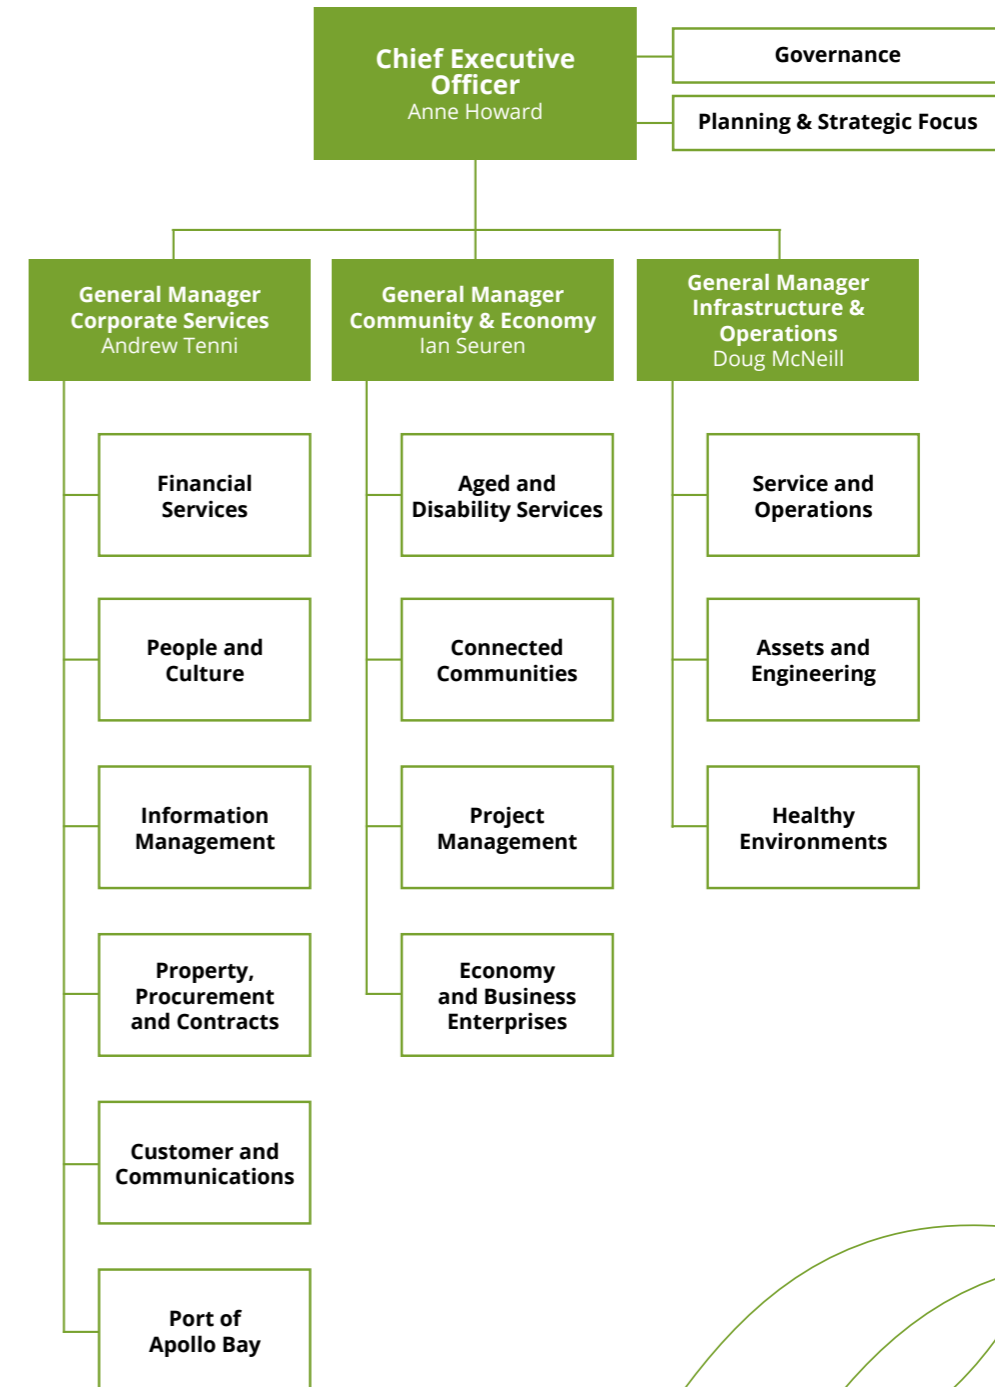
Chief Executive Officer
Anne Howard

Governance

Planning & Strategic Focus

General Manager Corporate Services
Andrew Tenni

General Manager Community & Economy
Ian Seuren

General Manager Infrastructure & Operations
Doug McNeill

Financial Services

People and Culture

Information Management

Property, Procurement and Contracts

Customer and Communications

Port of Apollo Bay

Aged and Disability Services

Connected Communities

Project Management

Economy and Business Enterprises

Service and Operations

Assets and Engineering

Healthy Environments